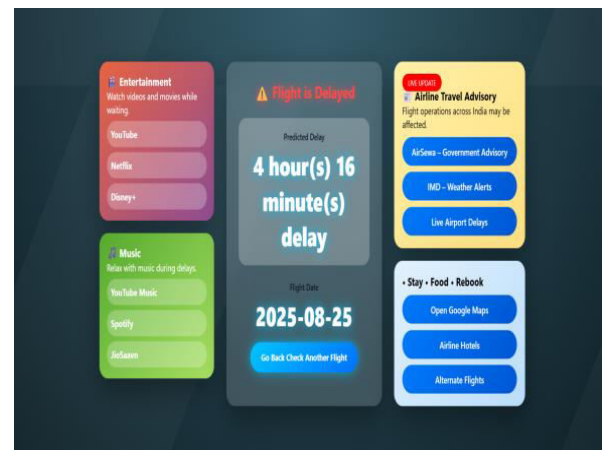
Entertainment
Watch videos and movies while waiting.
YouTube
Netflix
Disney+

Music
Relax with music during delays.
YouTube Music
Spotify
JioSaavn

⚠ Flight is Delayed
Predicted Delay
4 hour(s) 16 minute(s) delay
Flight Date
2025-08-25
Go Back Check Another Flight

LIVE UPDATE
Airline Travel Advisory
Flight operations across India may be affected.
AirSewa – Government Advisory
IMD – Weather Alerts
Live Airport Delays

• Stay • Food • Rebook
Open Google Maps
Airline Hotels
Alternate Flights